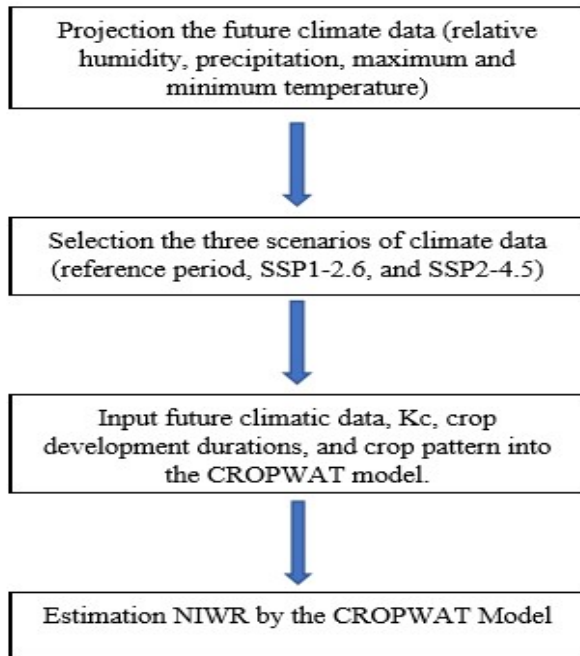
Projection the future climate data (relative humidity, precipitation, maximum and minimum temperature)

Selection the three scenarios of climate data (reference period, SSP1-2.6, and SSP2-4.5)

Input future climatic data, Kc, crop development durations, and crop pattern into the CROPWAT model.

Estimation NIWR by the CROPWAT Model